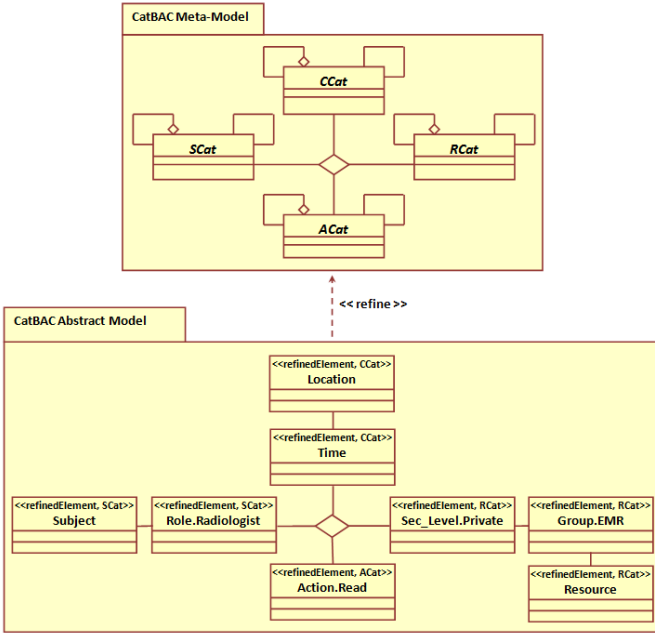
CatBAC Meta-Model

CCat

SCat

RCat

ACat

<< refine >>

CatBAC Abstract Model

<<refinedElement, CCat>>
Location

<<refinedElement, CCat>>
Time

<<refinedElement, SCat>>
Subject

<<refinedElement, SCat>>
Role.Radiologist

<<refinedElement, RCat>>
Sec_Level.Private

<<refinedElement, RCat>>
Group.EMR

<<refinedElement, ACat>>
Action.Read

<<refinedElement, RCat>>
Resource